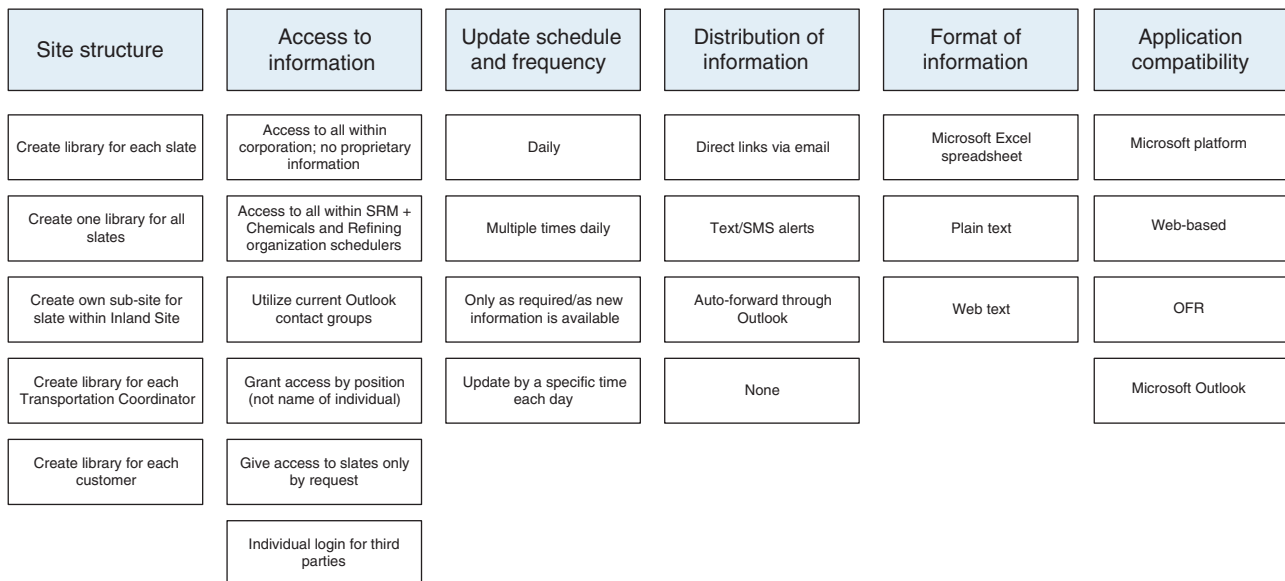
| Site structure | Access to information | Update schedule and frequency | Distribution of information | Format of information | Application compatibility |
|---|---|---|---|---|---|
| Create library for each slate | Access to all within corporation; no proprietary information | Daily | Direct links via email | Microsoft Excel spreadsheet | Microsoft platform |
| Create one library for all slates | Access to all within SRM + Chemicals and Refining organization schedulers | Multiple times daily | Text/SMS alerts | Plain text | Web-based |
| Create own sub-site for slate within Inland Site | Utilize current Outlook contact groups | Only as required/as new information is available | Auto-forward through Outlook | Web text | OFR |
| Create library for each Transportation Coordinator | Grant access by position (not name of individual) | Update by a specific time each day | None | | Microsoft Outlook |
| Create library for each customer | Give access to slates only by request | | | | |
| | Individual login for third parties | | | | |